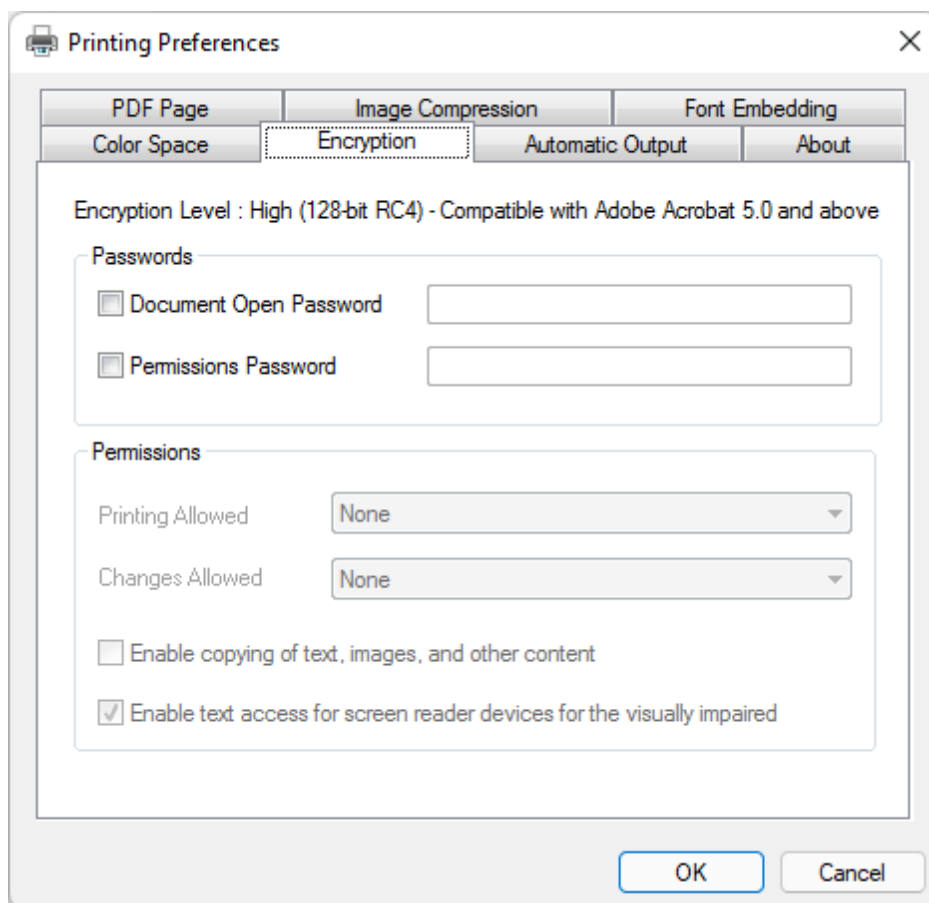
Printing Preferences

×

PDF Page

Image Compression

Font Embedding

Color Space

Encryption

Automatic Output

About

Encryption Level : High (128-bit RC4) - Compatible with Adobe Acrobat 5.0 and above

Passwords

Document Open Password

Permissions Password

Permissions

Printing Allowed

None

Changes Allowed

None

Enable copying of text, images, and other content

Enable text access for screen reader devices for the visually impaired

OK

Cancel